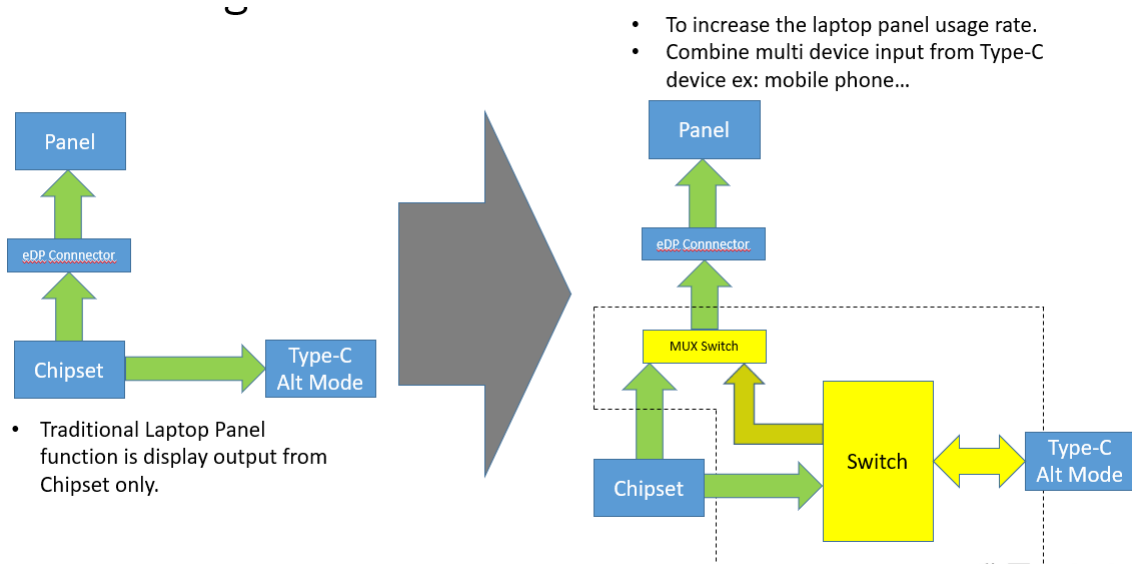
• To increase the laptop panel usage rate.
• Combine multi device input from Type-C device ex: mobile phone…

Panel

eDP Connnector

Chipset

Type-C Alt Mode

• Traditional Laptop Panel function is display output from Chipset only.

Panel

eDP Connnector

MUX Switch

Switch

Chipset

Type-C Alt Mode